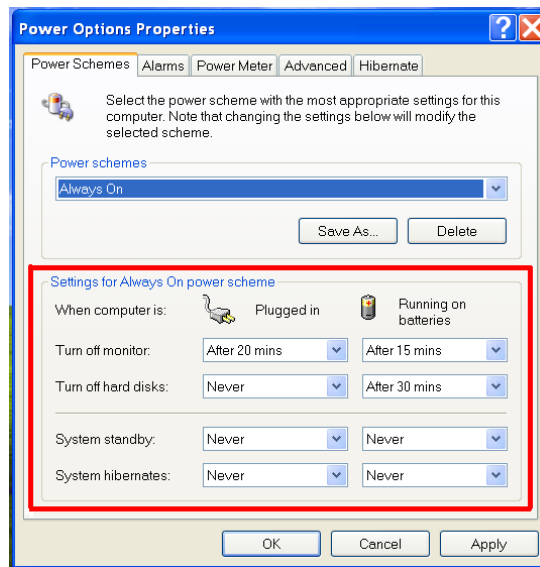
Power Options Properties

Power Schemes | Alarms | Power Meter | Advanced | Hibernate

Select the power scheme with the most appropriate settings for this computer. Note that changing the settings below will modify the selected scheme.

Power schemes

Always On

Save As...

Delete

Settings for Always On power scheme

When computer is:

Plugged in

Running on batteries

Turn off monitor:

After 20 mins

After 15 mins

Turn off hard disks:

Never

After 30 mins

System standby:

Never

Never

System hibernates:

Never

Never

OK

Cancel

Apply